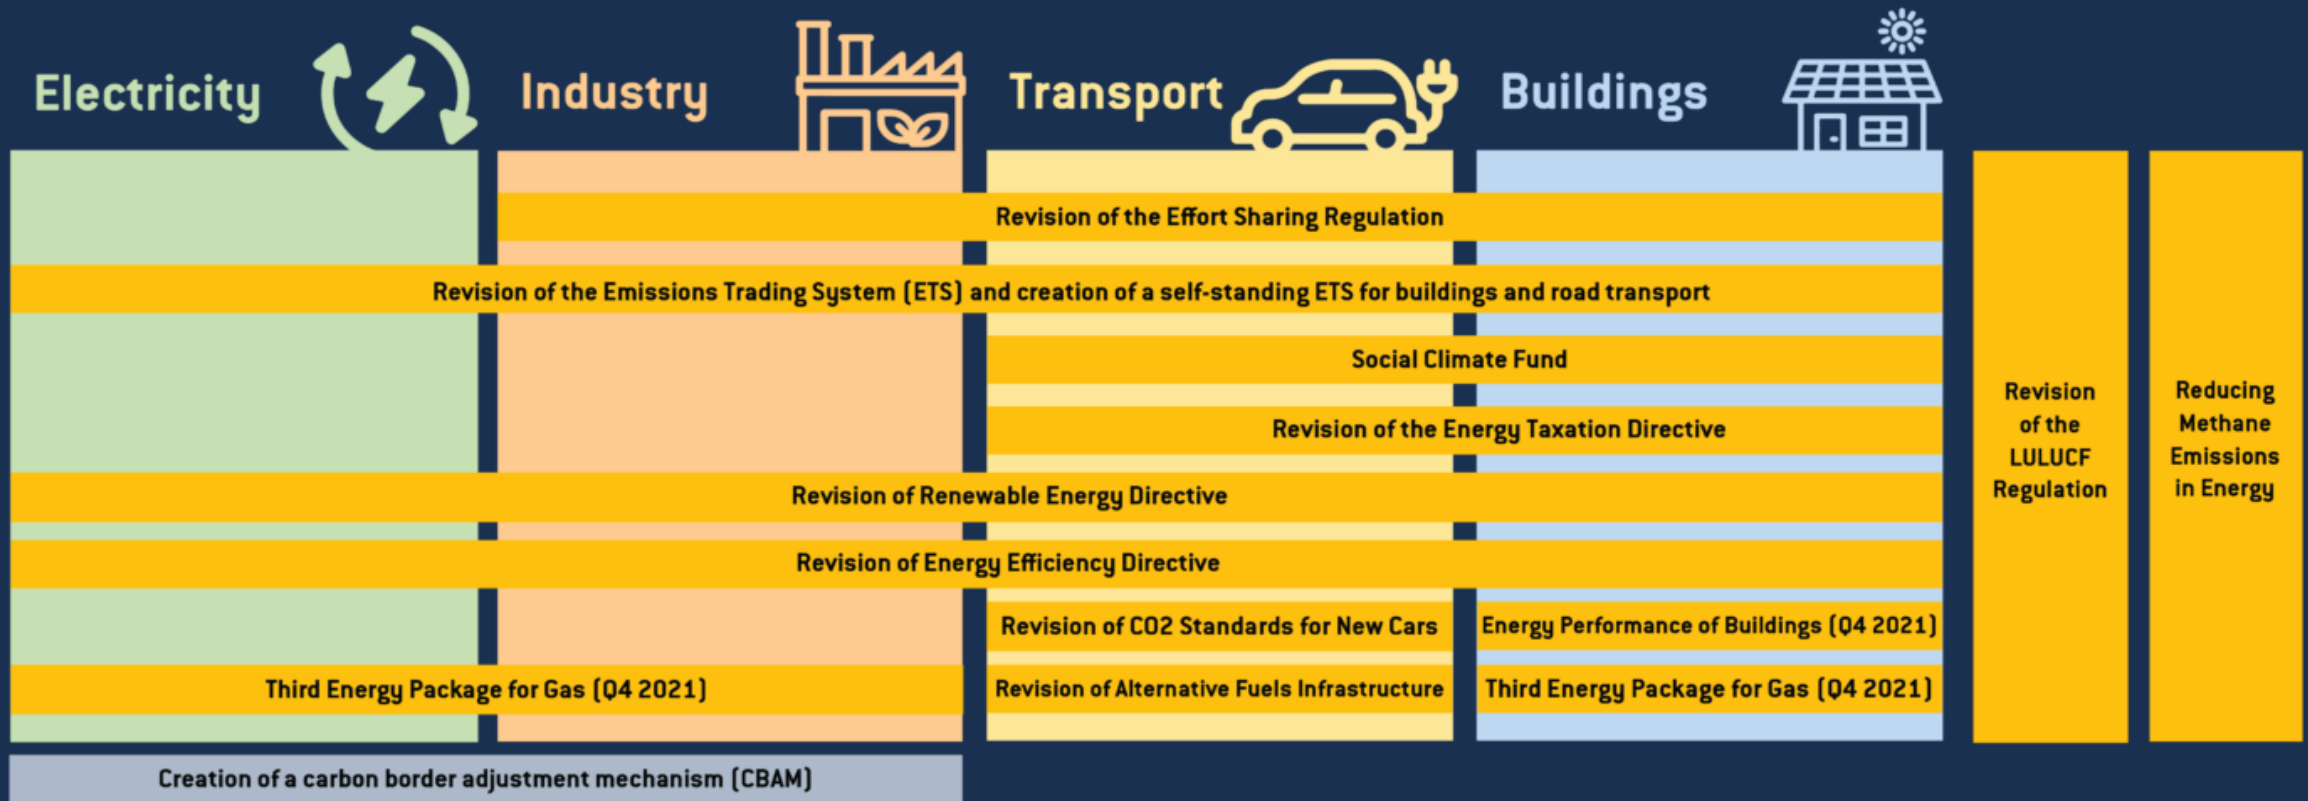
Electricity

Industry

Transport

Buildings

Revision of the Effort Sharing Regulation

Revision of the Emissions Trading System (ETS) and creation of a self-standing ETS for buildings and road transport

Social Climate Fund

Revision of the Energy Taxation Directive

Revision of Renewable Energy Directive

Revision of Energy Efficiency Directive

Revision of CO2 Standards for New Cars

Energy Performance of Buildings (Q4 2021)

Third Energy Package for Gas (Q4 2021)

Revision of Alternative Fuels Infrastructure

Third Energy Package for Gas (Q4 2021)

Revision of the LULUCF Regulation

Reducing Methane Emissions in Energy

Creation of a carbon border adjustment mechanism (CBAM)